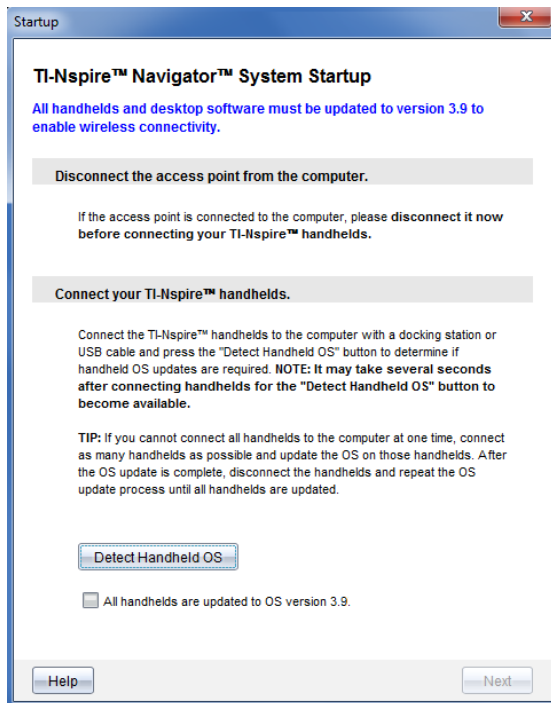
Startup

TI-Nspire™ Navigator™ System Startup

All handhelds and desktop software must be updated to version 3.9 to enable wireless connectivity.

Disconnect the access point from the computer.

If the access point is connected to the computer, please disconnect it now before connecting your TI-Nspire™ handhelds.

Connect your TI-Nspire™ handhelds.

Connect the TI-Nspire™ handhelds to the computer with a docking station or USB cable and press the "Detect Handheld OS" button to determine if handheld OS updates are required. NOTE: It may take several seconds after connecting handhelds for the "Detect Handheld OS" button to become available.

TIP: If you cannot connect all handhelds to the computer at one time, connect as many handhelds as possible and update the OS on those handhelds. After the OS update is complete, disconnect the handhelds and repeat the OS update process until all handhelds are updated.

Detect Handheld OS

All handhelds are updated to OS version 3.9.

Help

Next